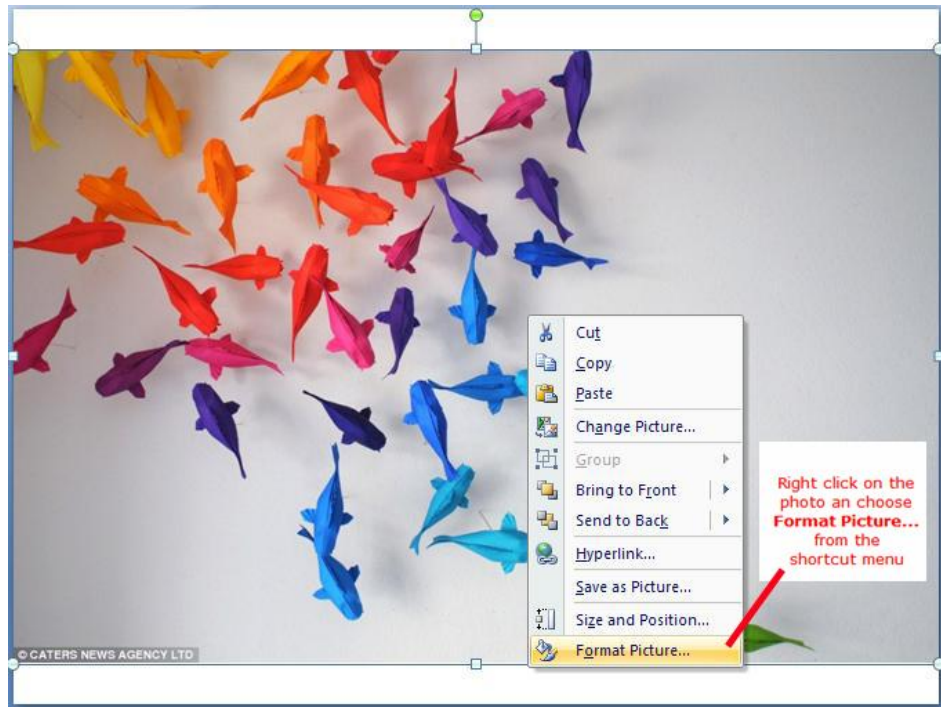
Cut
Copy
Paste
Change Picture...
Group
Bring to Front
Send to Back
Hyperlink...
Save as Picture...
Size and Position...
Format Picture...

Right click on the photo an choose **Format Picture...** from the shortcut menu

© CATERS NEWS AGENCY LTD